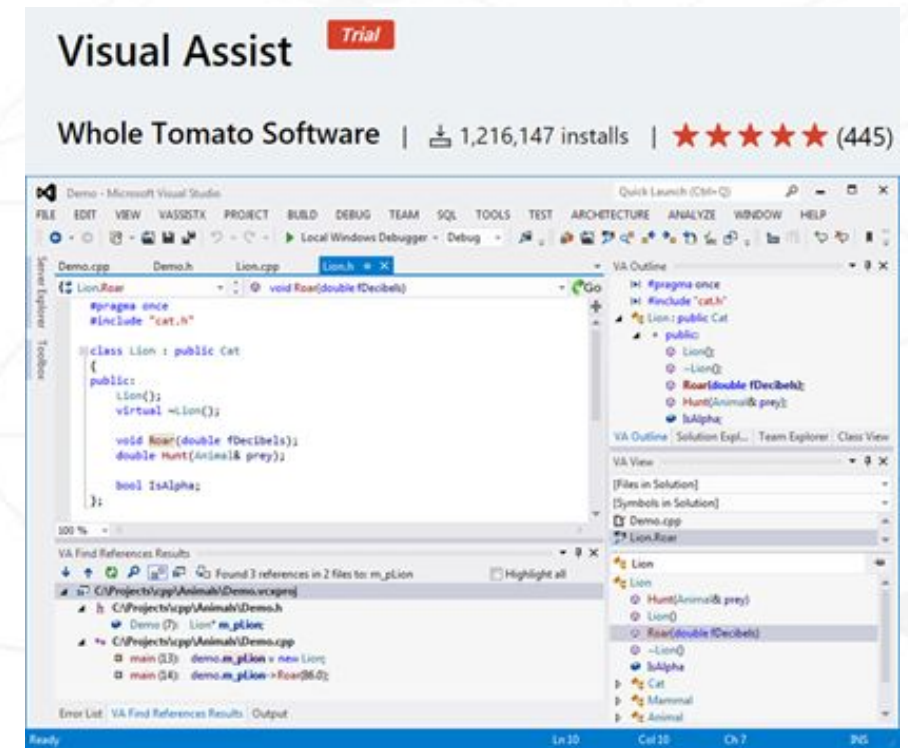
Visual Assist Trial

Whole Tomato Software | 1,216,147 installs | ★★★★★ (445)

Demo - Microsoft Visual Studio
Quick Launch (Ctrl+Q)
FILE EDIT VIEW VASSISTX PROJECT BUILD DEBUG TEAM SQL TOOLS TEST ARCHITECTURE ANALYZE WINDOW HELP
Local Windows Debugger - Debug

Demo.cpp Demo.h Lion.cpp Lion.h

Lion.Roar
void Roar(double fDecibels)
Go

Server Explorer Toolbox

#pragma once
#include "cat.h"

class Lion : public Cat
{
public:
Lion();
virtual ~Lion();

void Roar(double fDecibels);
double Hunt(Animal& prey);

bool IsAlpha;
};

100 %

VA Find References Results
Found 3 references in 2 files to: m_pLion
Highlight all
C:\Projects\cpp\Animals\Demo.vcxproj
C:\Projects\cpp\Animals\Demo.h
Demo (7): Lion* m_pLion;
C:\Projects\cpp\Animals\Demo.cpp
main (13): demo.m_pLion = new Lion;
main (14): demo.m_pLion->Roar(86.0);

Error List VA Find References Results Output

VA Outline
#pragma once
#include "cat.h"
Lion : public Cat
public:
Lion()
~Lion()
Roar(double fDecibels);
Hunt(Animal& prey);
IsAlpha;

VA Outline Solution Expl... Team Explorer Class View

VA View
[Files in Solution]
[Symbols in Solution]
Demo.cpp
Lion.Roar

Lion
Lion
Hunt(Animal& prey)
Lion()
Roar(double fDecibels)
~Lion()
IsAlpha
Cat
Mammal
Animal

Ready Ln 10 Col 10 Ch 7 INS